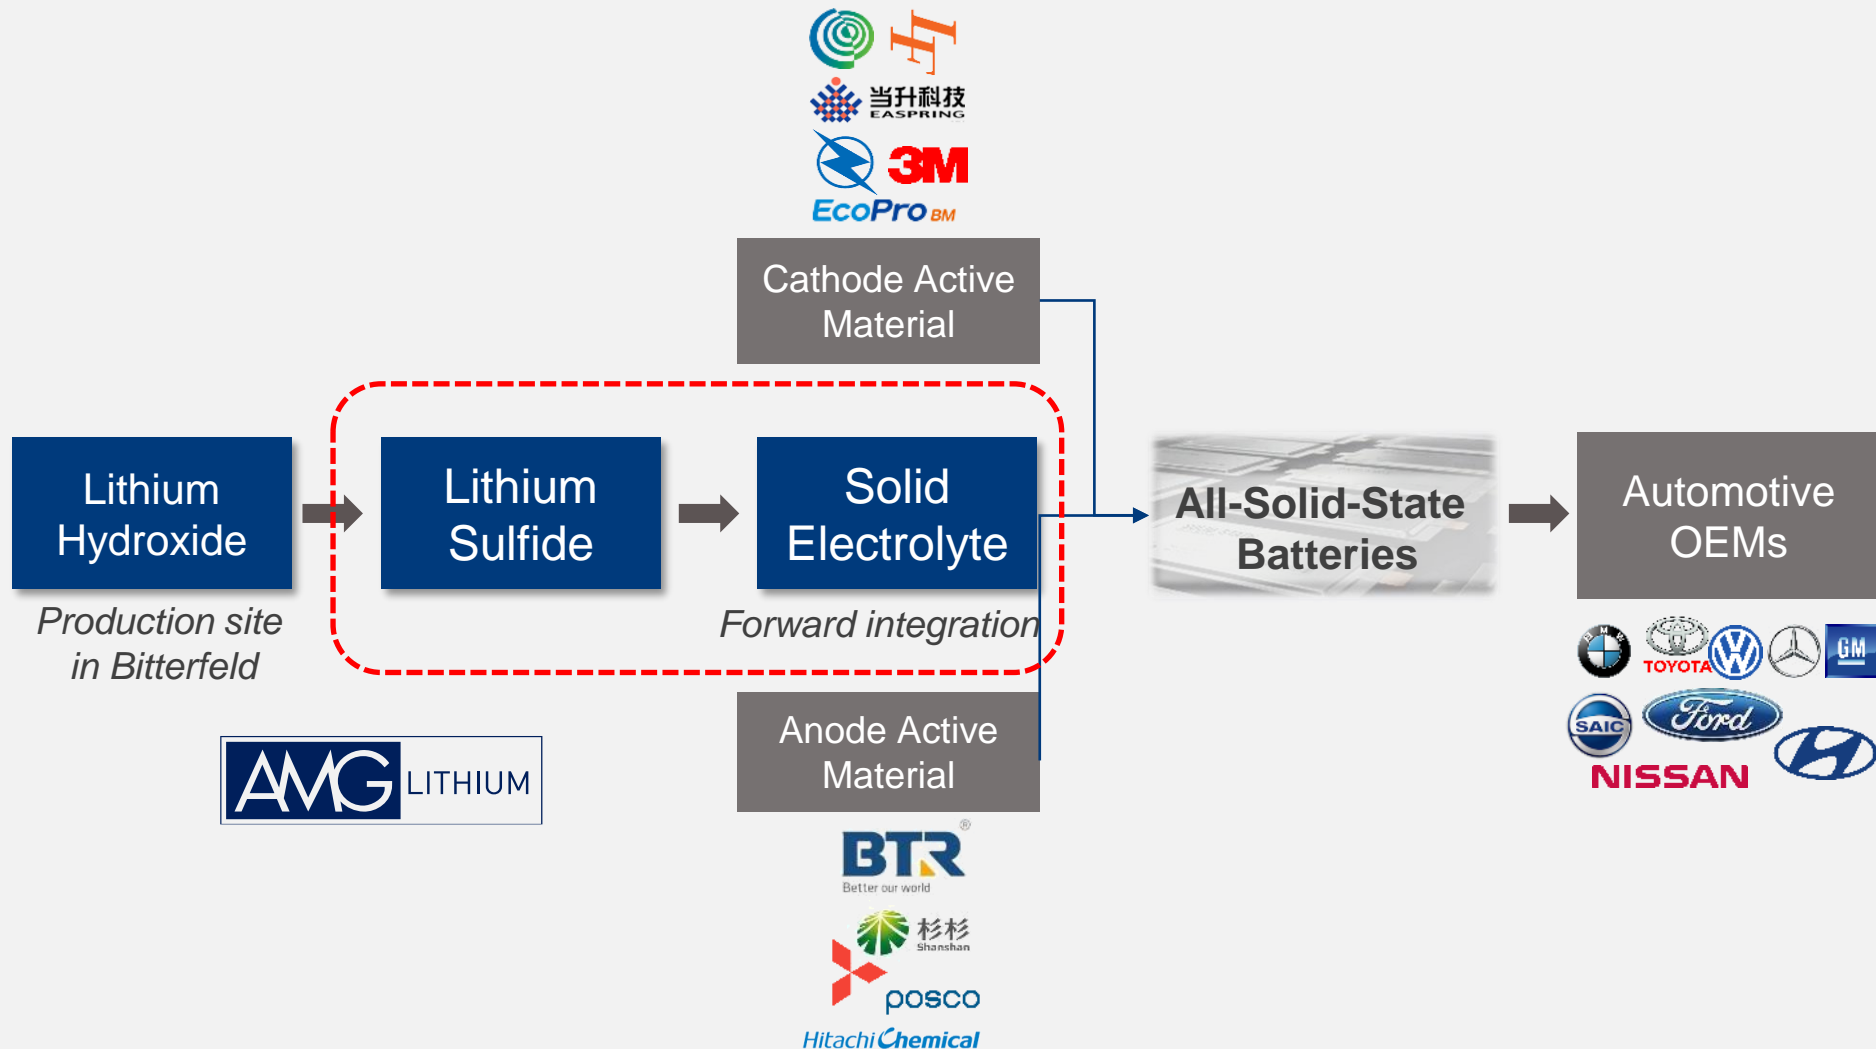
当升科技
EASPRING

3M

EcoPro BM

Cathode Active Material

Lithium Hydroxide

Production site in Bitterfeld

Lithium Sulfide

Solid Electrolyte

Forward integration

All-Solid-State Batteries

Automotive OEMs

BMW TOYOTA GM

SAIC Ford

NISSAN

AMG LITHIUM

Anode Active Material

BTR®
Better our world

杉杉
Shanshan

posco

Hitachi Chemical